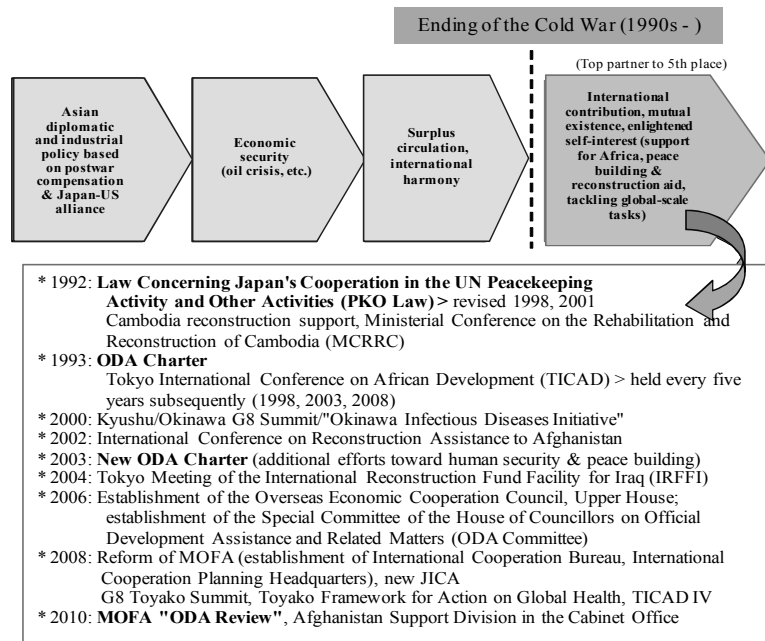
Ending of the Cold War (1990s - )

(Top partner to 5th place)

Asian diplomatic and industrial policy based on postwar compensation & Japan-US alliance

Economic security (oil crisis, etc.)

Surplus circulation, international harmony

International contribution, mutual existence, enlightened self-interest (support for Africa, peace building & reconstruction aid, tackling global-scale tasks)

* 1992: **Law Concerning Japan's Cooperation in the UN Peacekeeping Activity and Other Activities (PKO Law) >** revised 1998, 2001
Cambodia reconstruction support, Ministerial Conference on the Rehabilitation and Reconstruction of Cambodia (MCRRC)
* 1993: **ODA Charter**
Tokyo International Conference on African Development (TICAD) > held every five years subsequently (1998, 2003, 2008)
* 2000: Kyushu/Okinawa G8 Summit/"Okinawa Infectious Diseases Initiative"
* 2002: International Conference on Reconstruction Assistance to Afghanistan
* 2003: **New ODA Charter** (additional efforts toward human security & peace building)
* 2004: Tokyo Meeting of the International Reconstruction Fund Facility for Iraq (IRFFI)
* 2006: Establishment of the Overseas Economic Cooperation Council, Upper House; establishment of the Special Committee of the House of Councillors on Official Development Assistance and Related Matters (ODA Committee)
* 2008: Reform of MOFA (establishment of International Cooperation Bureau, International Cooperation Planning Headquarters), new JICA
G8 Toyako Summit, Toyako Framework for Action on Global Health, TICAD IV
* 2010: **MOFA "ODA Review"**, Afghanistan Support Division in the Cabinet Office